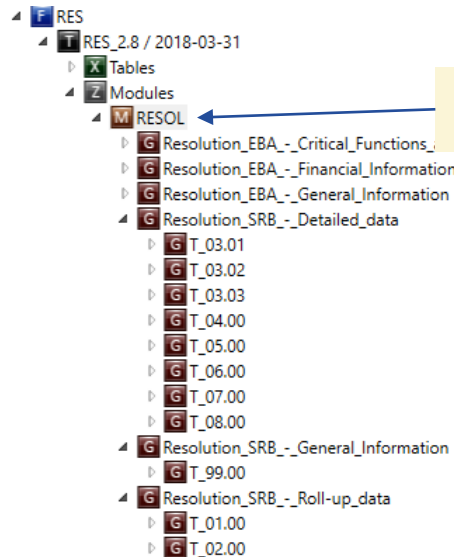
F RES
T RES_2.8 / 2018-03-31
X Tables
Z Modules
M RESOL
G Resolution_EBA_-_Critical_Functions_
G Resolution_EBA_-_Financial_Information
G Resolution_EBA_-_General_Information
G Resolution_SRB_-_Detailed_data
G T_03.01
G T_03.02
G T_03.03
G T_04.00
G T_05.00
G T_06.00
G T_07.00
G T_08.00
G Resolution_SRB_-_General_Information
G T_99.00
G Resolution_SRB_-_Roll-up_data
G T_01.00
G T_02.00